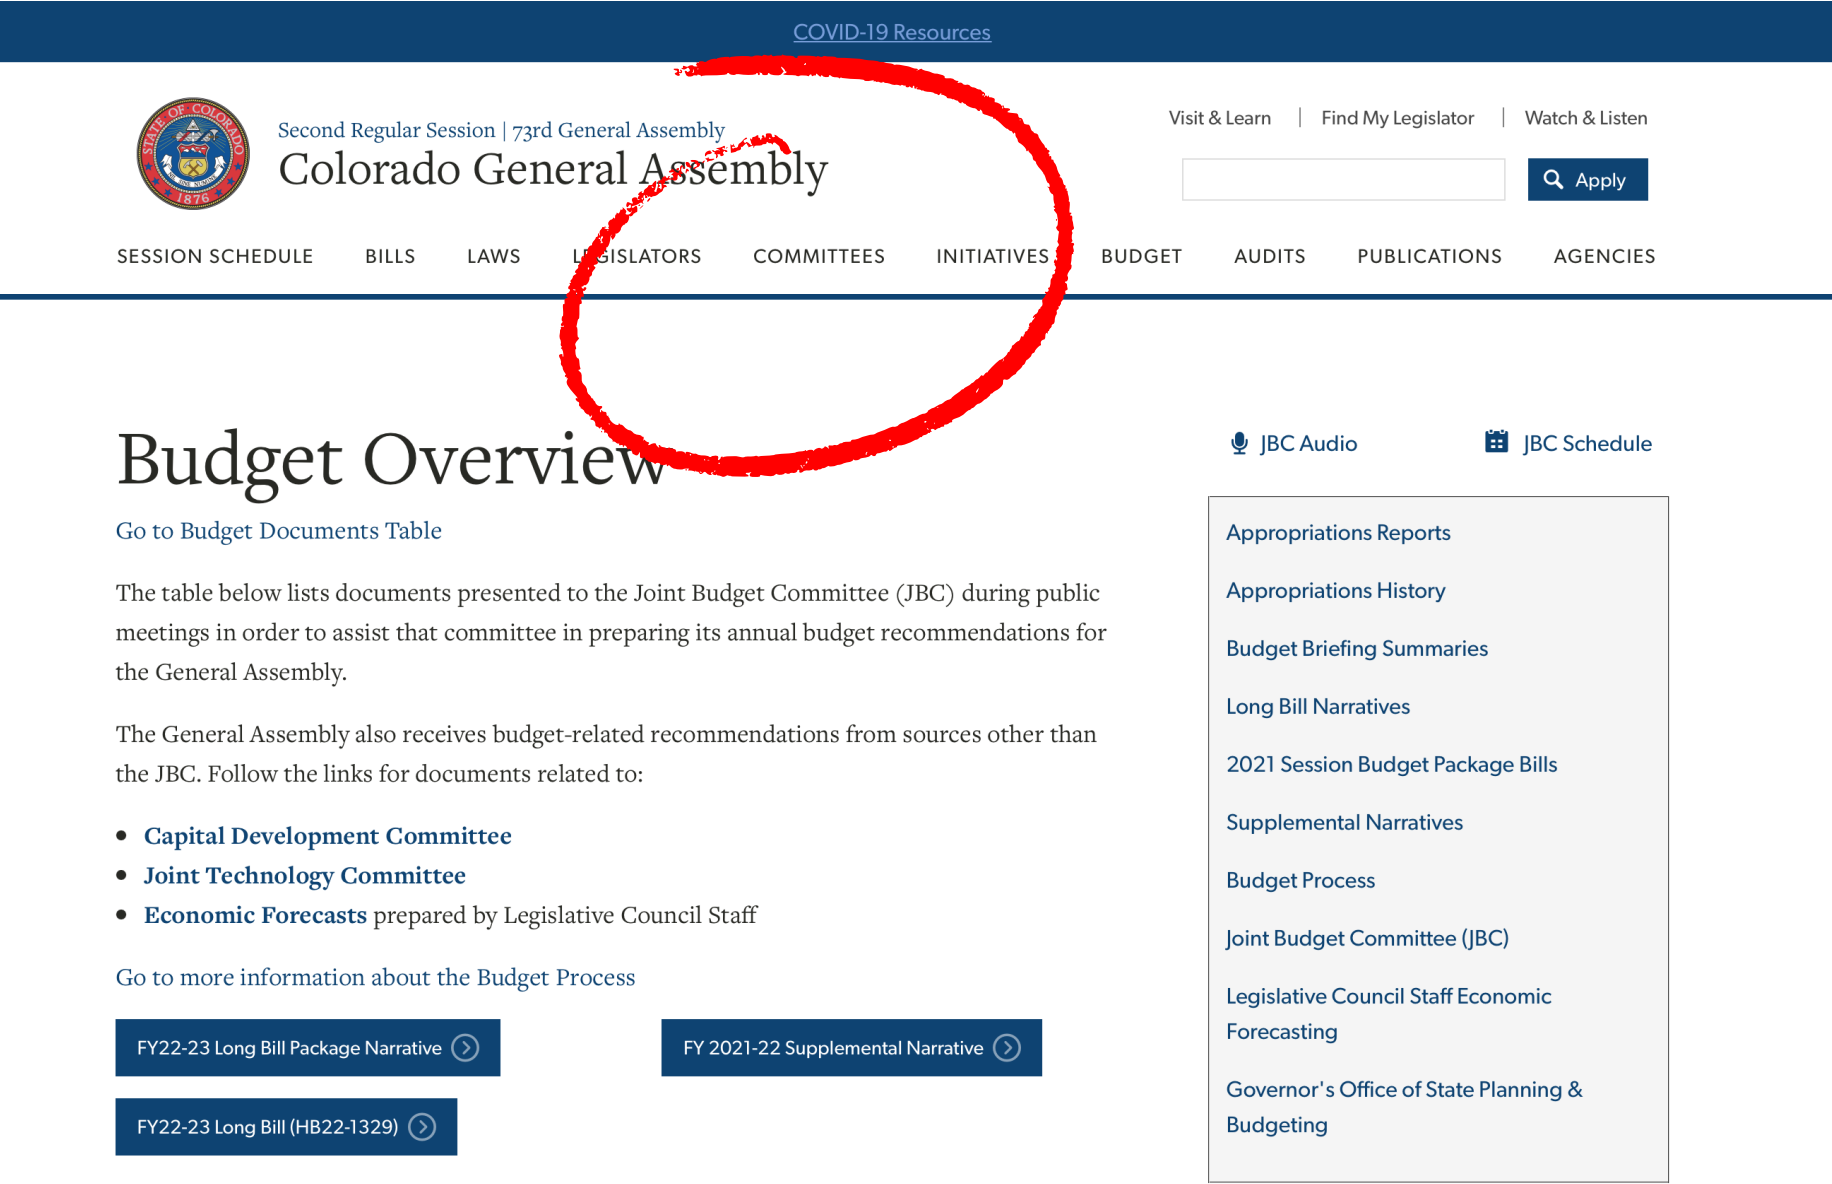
COVID-19 Resources

Second Regular Session | 73rd General Assembly
Colorado General Assembly

Visit & Learn | Find My Legislator | Watch & Listen

Apply

SESSION SCHEDULE BILLS LAWS LEGISLATORS COMMITTEES INITIATIVES BUDGET AUDITS PUBLICATIONS AGENCIES

Budget Overview

Go to Budget Documents Table

The table below lists documents presented to the Joint Budget Committee (JBC) during public meetings in order to assist that committee in preparing its annual budget recommendations for the General Assembly.

The General Assembly also receives budget-related recommendations from sources other than the JBC. Follow the links for documents related to:

- Capital Development Committee
- Joint Technology Committee
- Economic Forecasts prepared by Legislative Council Staff

Go to more information about the Budget Process

FY22-23 Long Bill Package Narrative

FY 2021-22 Supplemental Narrative

FY22-23 Long Bill (HB22-1329)

JBC Audio JBC Schedule

Appropriations Reports

Appropriations History

Budget Briefing Summaries

Long Bill Narratives

2021 Session Budget Package Bills

Supplemental Narratives

Budget Process

Joint Budget Committee (JBC)

Legislative Council Staff Economic Forecasting

Governor's Office of State Planning & Budgeting